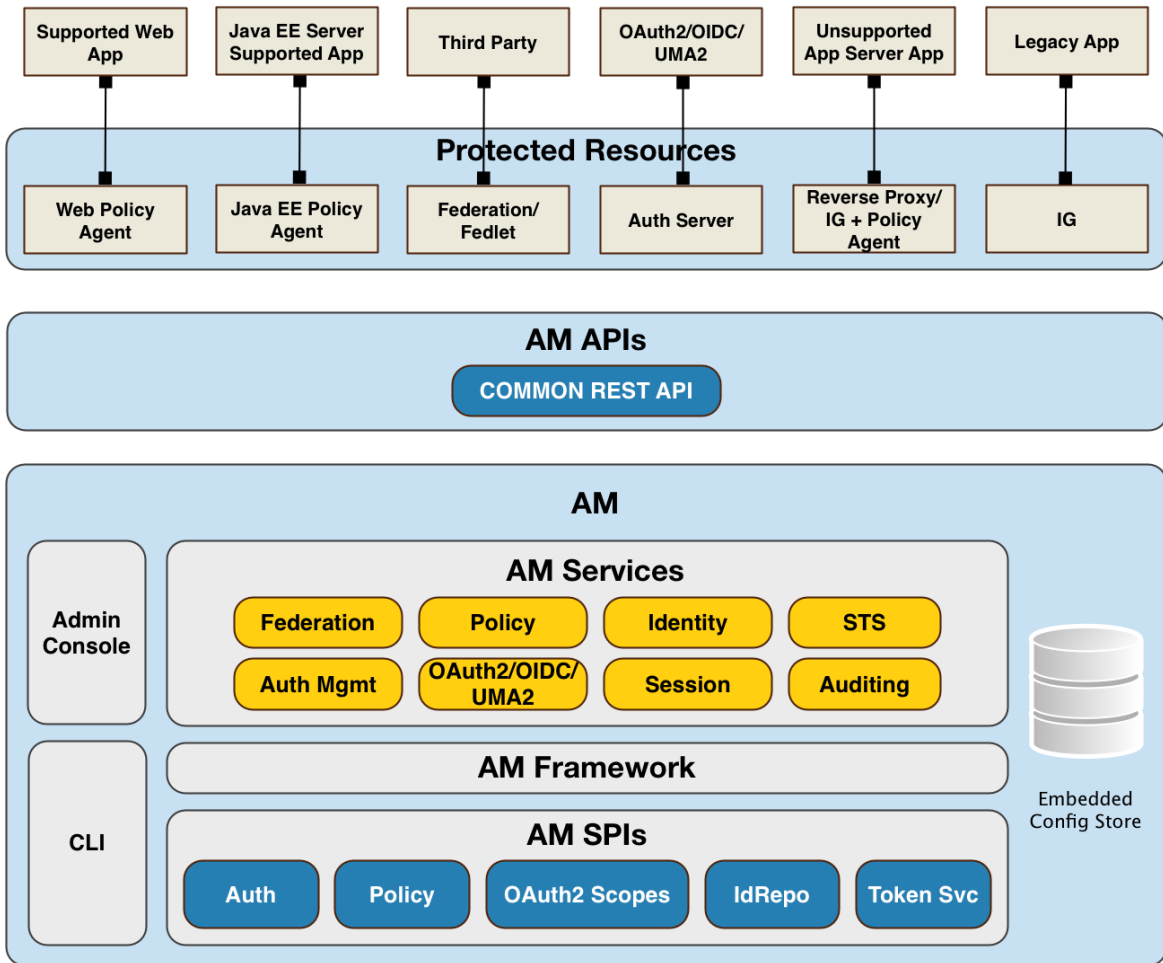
Supported Web App

Java EE Server Supported App

Third Party

OAuth2/OIDC/ UMA2

Unsupported App Server App

Legacy App

Protected Resources

Web Policy Agent

Java EE Policy Agent

Federation/ Fedlet

Auth Server

Reverse Proxy/ IG + Policy Agent

IG

AM APIs

COMMON REST API

AM

Admin Console

AM Services

Federation

Policy

Identity

STS

Auth Mgmt

OAuth2/OIDC/ UMA2

Session

Auditing

CLI

AM Framework

AM SPIs

Auth

Policy

OAuth2 Scopes

IdRepo

Token Svc

Embedded Config Store